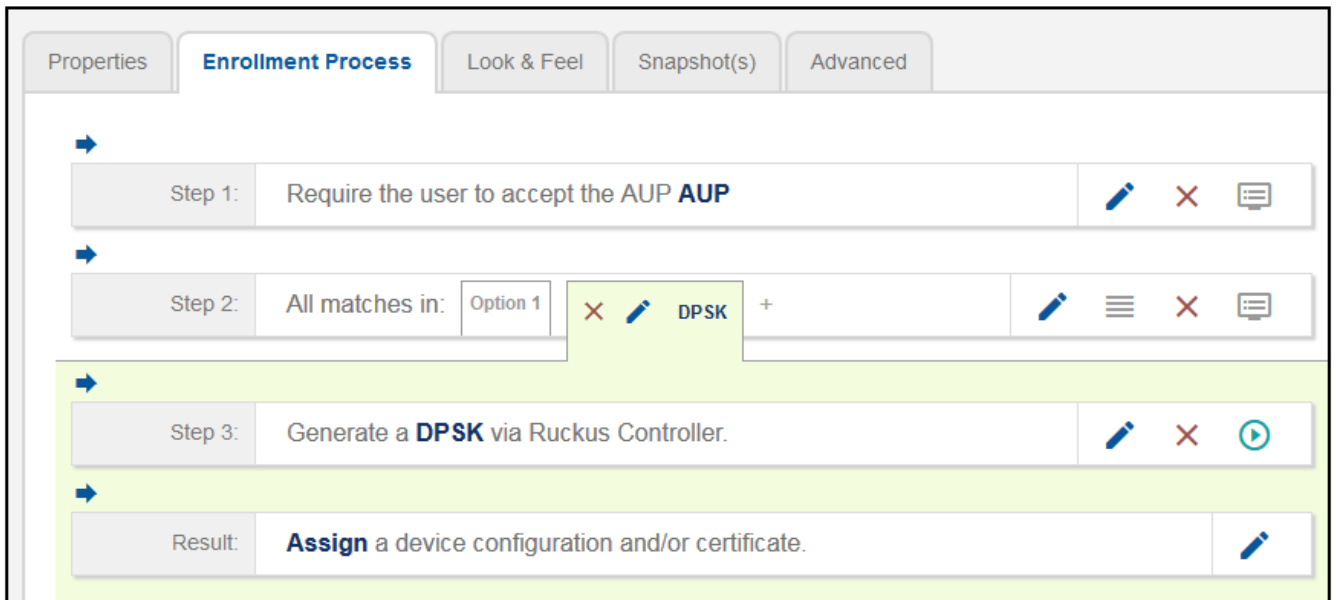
Properties | Enrollment Process | Look & Feel | Snapshot(s) | Advanced

Step 1: Require the user to accept the AUP **AUP**

Step 2: All matches in: Option 1 | DPSK | +

Step 3: Generate a **DPSK** via Ruckus Controller.

Result: **Assign** a device configuration and/or certificate.